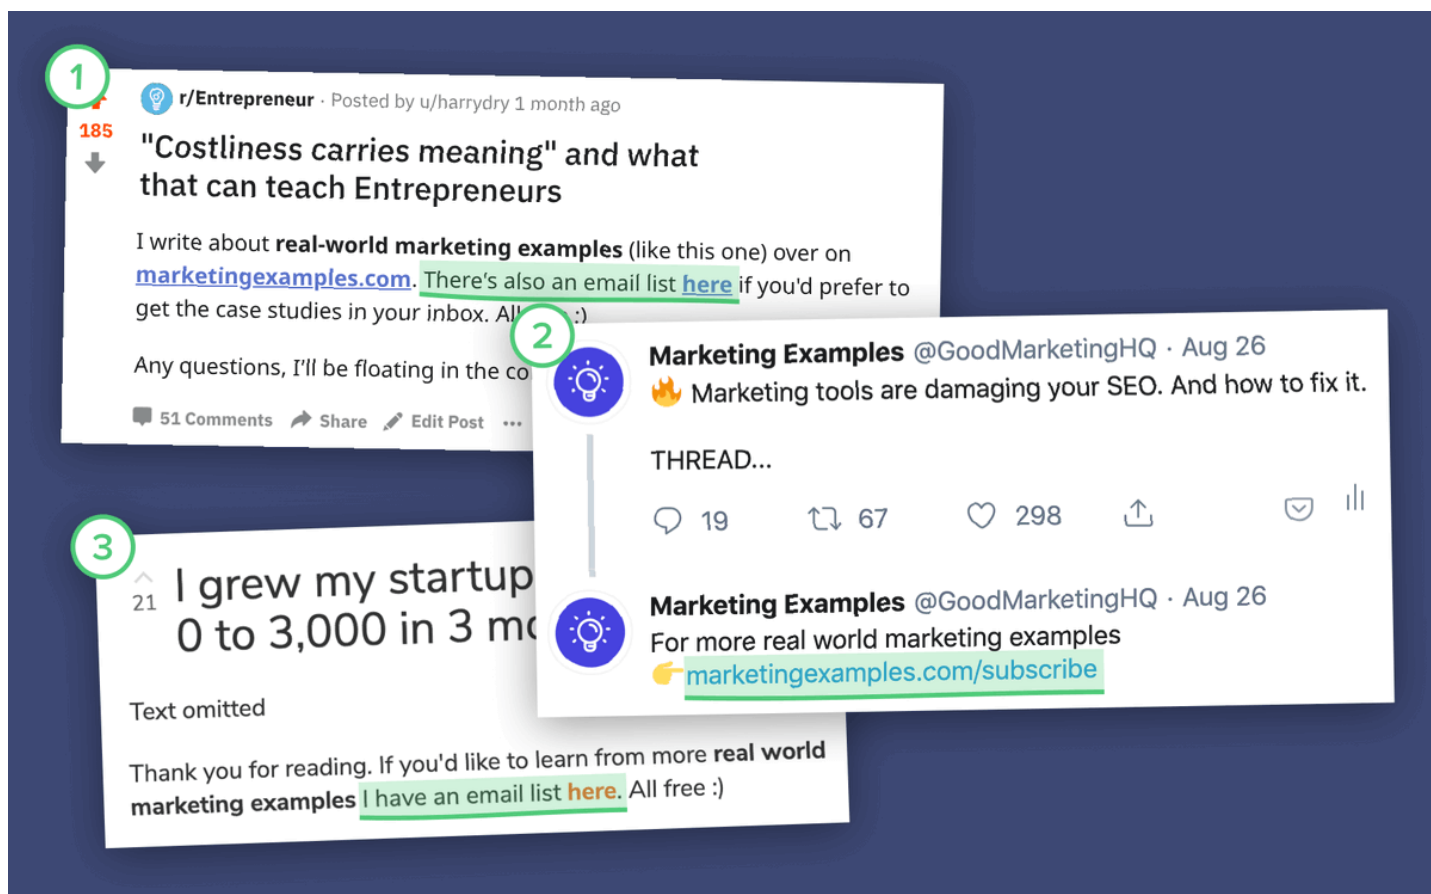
1

185

r/Entrepreneur · Posted by u/harrydry 1 month ago

"Costliness carries meaning" and what that can teach Entrepreneurs

I write about **real-world marketing examples** (like this one) over on marketingexamples.com. There's also an email list here if you'd prefer to get the case studies in your inbox. All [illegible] :)

Any questions, I'll be floating in the co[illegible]

51 Comments Share Edit Post ...

2

Marketing Examples @GoodMarketingHQ · Aug 26
🔥 Marketing tools are damaging your SEO. And how to fix it.

THREAD...

19 67 298

Marketing Examples @GoodMarketingHQ · Aug 26
For more real world marketing examples
👉marketingexamples.com/subscribe

3

21

I grew my startup 0 to 3,000 in 3 m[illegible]

Text omitted

Thank you for reading. If you'd like to learn from more **real world marketing examples** I have an email list here. All free :)